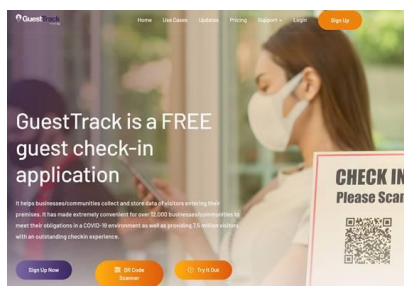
GuestTrack

Home Use Cases Updates Pricing Support Login Sign Up

GuestTrack is a FREE guest check-in application

It helps businesses/communities collect and store data of visitors entering their premises. It has made extremely convenient for over 12,000 businesses/communities to meet their obligations in a COVID-19 environment as well as providing 7.5 million visitors with an outstanding checkin experience.

Sign Up Now QR Code Scanner Try It Out

CHECK IN
Please Scan